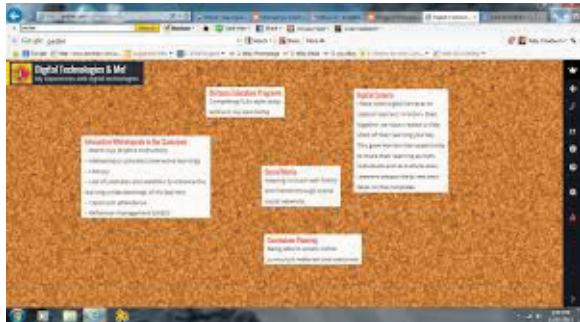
Digital Technologies & Me!
My Experiences with digital technologies

Distance Education Program
Completing PLEs eight-week activism via web-testing

Digital Comics
I have used digital comics to capture learners' emotions, then together we have created a wiki sheet of their learning journey. This gave the teacher opportunity to share their learning as both individuals and as a whole class. Learners enjoyed their own ideas via the templates.

Interactive Whiteboards in the Classroom
- Warm-Up Singalong instructions
- Interactive & simulated interactive learning
- Literacy
- Use of calendars and weather to enhance the learning understanding of the real time
- Classroom attendance
- Behaviour management (Class)

Social Media
Keeping in touch with family and friends through social network

Curriculum Planning
Being able to access online curriculum materials and resources